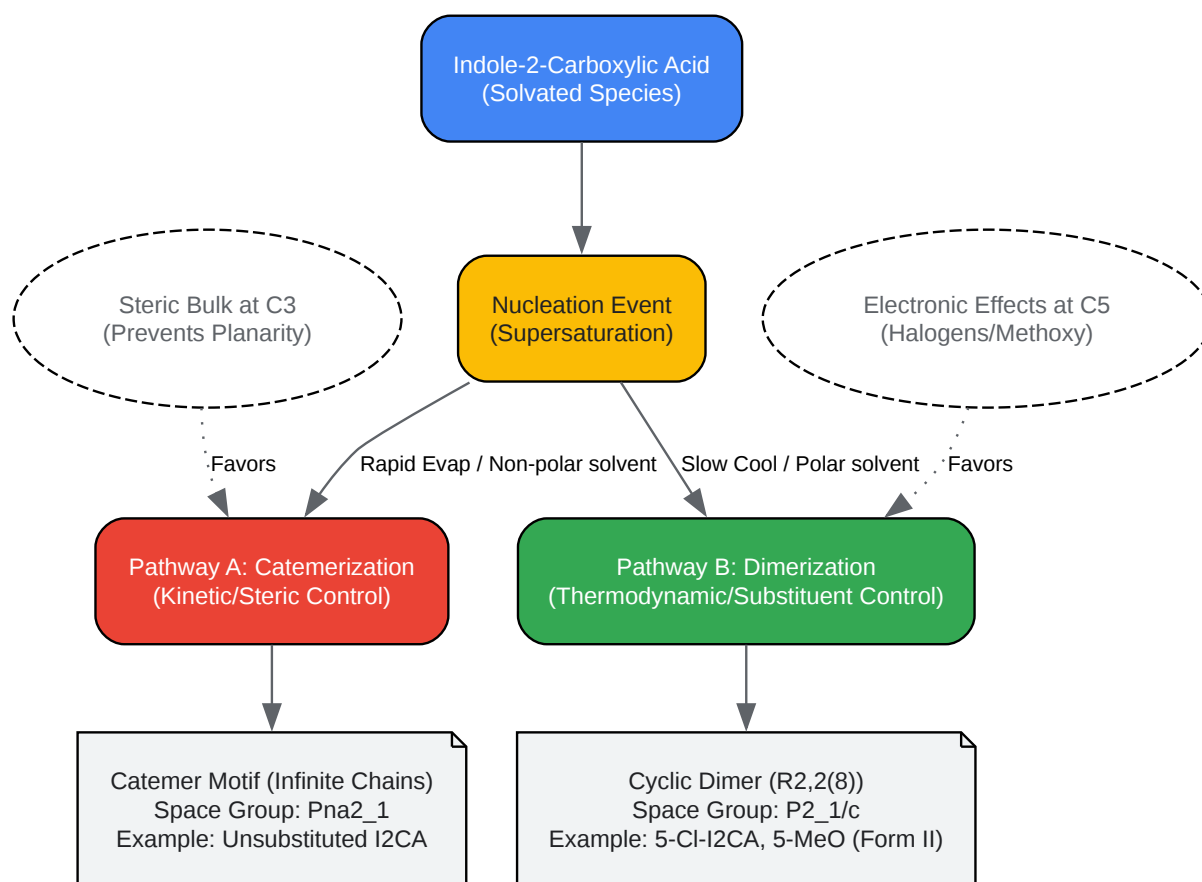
Indole-2-Carboxylic Acid
(Solvated Species)

Steric Bulk at C3
(Prevents Planarity)

Nucleation Event
(Supersaturation)

Electronic Effects at C5
(Halogens/Methoxy)

Favors

Rapid Evap / Non-polar solvent

Slow Cool / Polar solvent

Favors

Pathway A: Catemerization
(Kinetic/Steric Control)

Pathway B: Dimerization
(Thermodynamic/Substituent Control)

Catemer Motif (Infinite Chains)
Space Group: Pna2_1
Example: Unsubstituted I2CA

Cyclic Dimer (R2,2(8))
Space Group: P2_1/c
Example: 5-Cl-I2CA, 5-MeO (Form II)